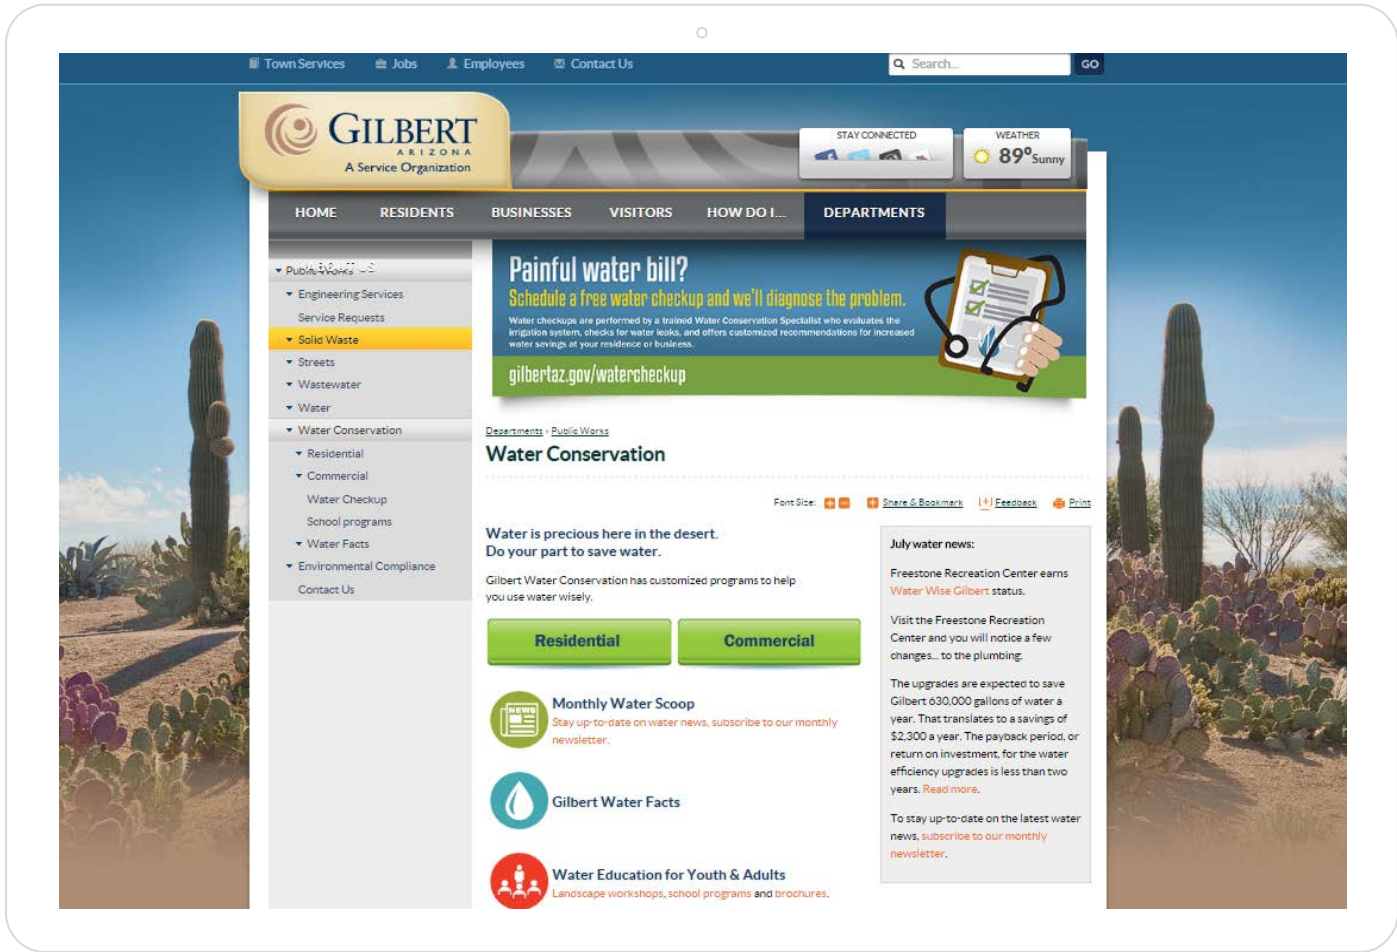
Town Services Jobs Employees Contact Us

Search... GO

GILBERT
ARIZONA
A Service Organization

STAY CONNECTED

WEATHER
89° Sunny

HOME RESIDENTS BUSINESSES VISITORS HOW DO I... DEPARTMENTS

Public Works
Engineering Services
Service Requests
Solid Waste
Streets
Wastewater
Water
Water Conservation
Residential
Commercial
Water Checkup
School programs
Water Facts
Environmental Compliance
Contact Us

Painful water bill?
Schedule a free water checkup and we'll diagnose the problem.
Water checkups are performed by a trained Water Conservation Specialist who evaluates the irrigation system, checks for water leaks, and offers customized recommendations for increased water savings at your residence or business.
gilbertaz.gov/watercheckup

Departments › Public Works

Water Conservation

Font Size: Share & Bookmark Feedback Print

Water is precious here in the desert.
Do your part to save water.

Gilbert Water Conservation has customized programs to help you use water wisely.

Residential Commercial

Monthly Water Scoop
Stay up-to-date on water news, subscribe to our monthly newsletter.

Gilbert Water Facts

Water Education for Youth & Adults
Landscape workshops, school programs and brochures.

July water news:

Freestone Recreation Center earns Water Wise Gilbert status.

Visit the Freestone Recreation Center and you will notice a few changes... to the plumbing.

The upgrades are expected to save Gilbert 630,000 gallons of water a year. That translates to a savings of $2,300 a year. The payback period, or return on investment, for the water efficiency upgrades is less than two years. Read more.

To stay up-to-date on the latest water news, subscribe to our monthly newsletter.